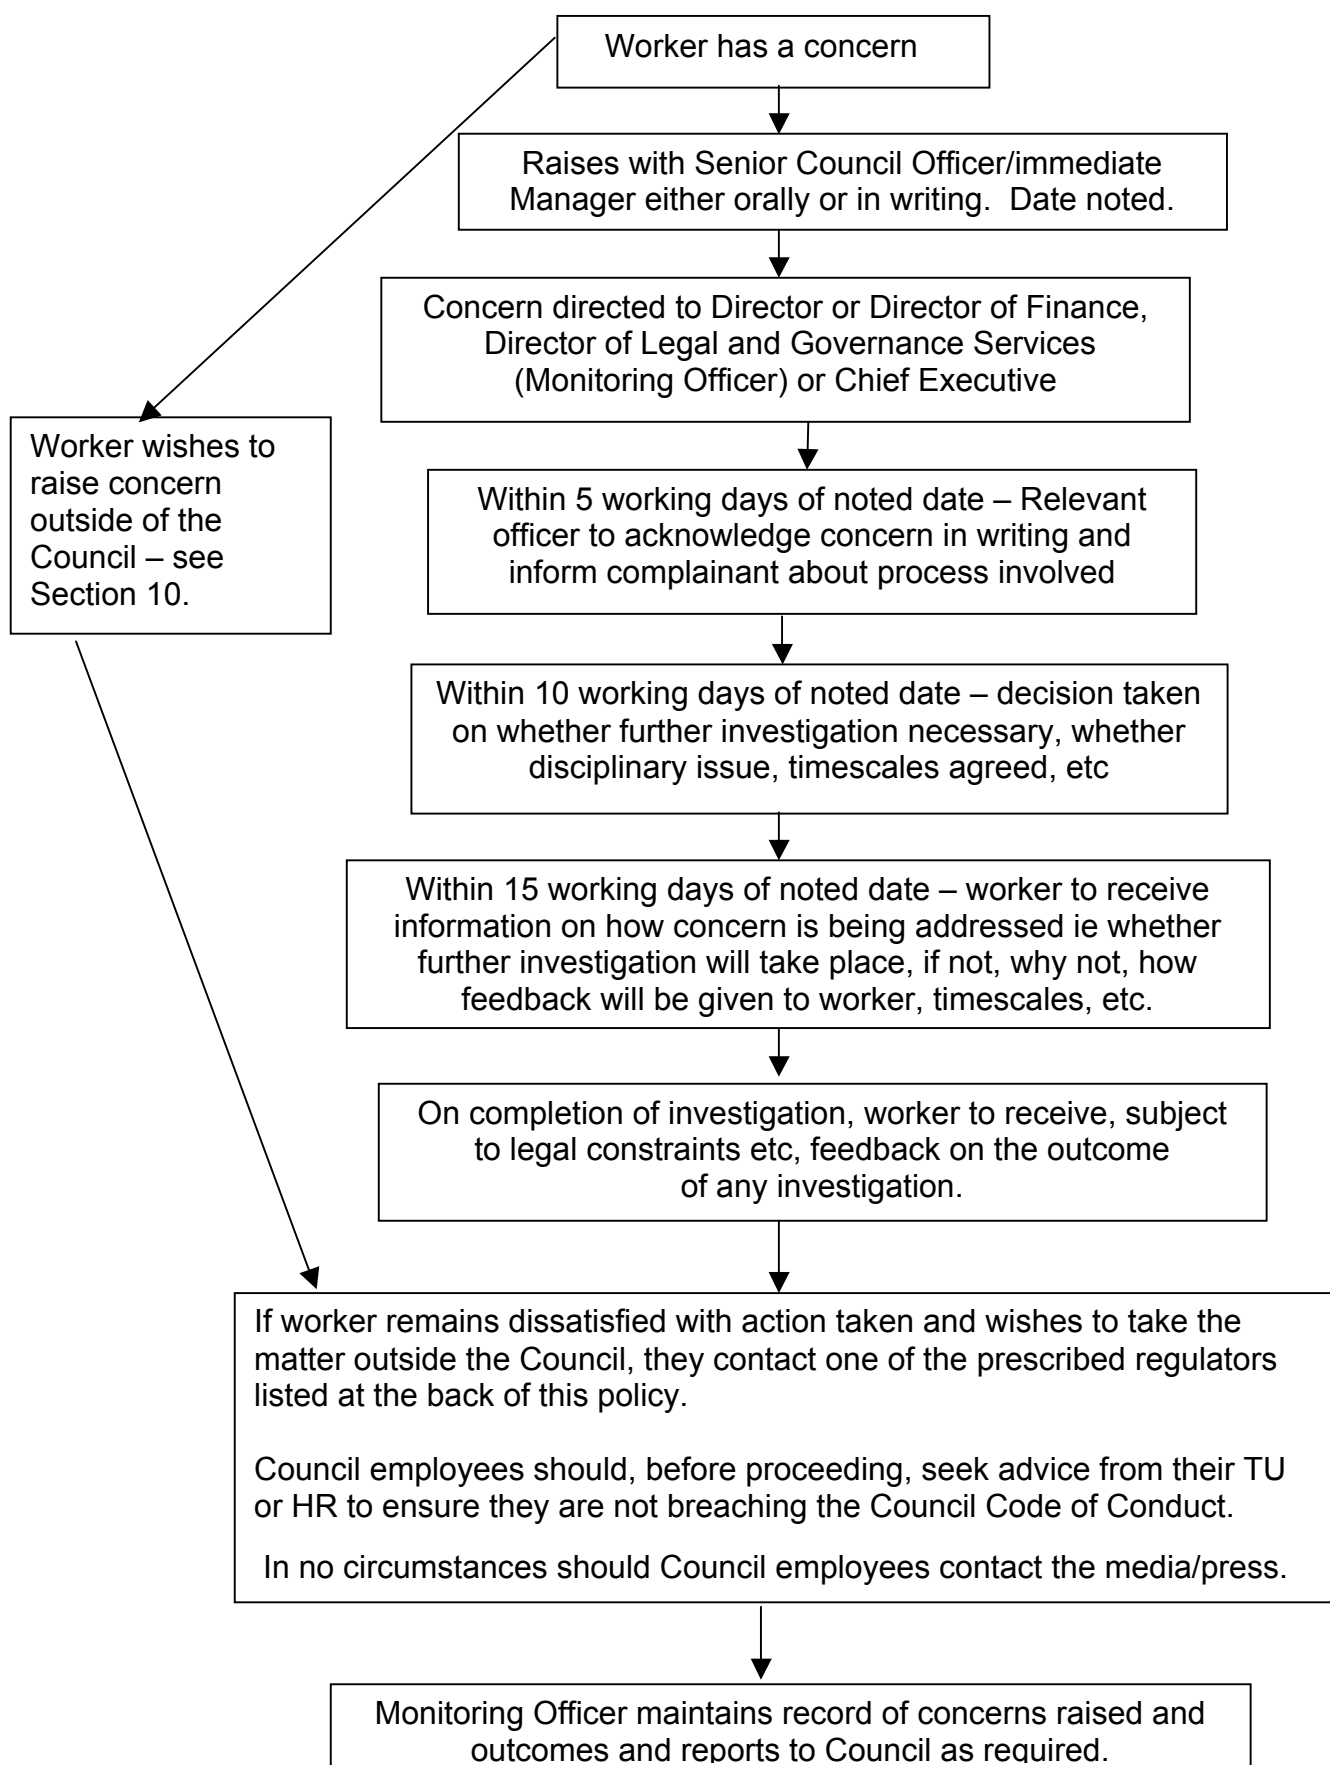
Worker has a concern

Raises with Senior Council Officer/immediate Manager either orally or in writing. Date noted.

Concern directed to Director or Director of Finance, Director of Legal and Governance Services (Monitoring Officer) or Chief Executive

Worker wishes to raise concern outside of the Council – see Section 10.

Within 5 working days of noted date – Relevant officer to acknowledge concern in writing and inform complainant about process involved

Within 10 working days of noted date – decision taken on whether further investigation necessary, whether disciplinary issue, timescales agreed, etc

Within 15 working days of noted date – worker to receive information on how concern is being addressed ie whether further investigation will take place, if not, why not, how feedback will be given to worker, timescales, etc.

On completion of investigation, worker to receive, subject to legal constraints etc, feedback on the outcome of any investigation.

If worker remains dissatisfied with action taken and wishes to take the matter outside the Council, they contact one of the prescribed regulators listed at the back of this policy.

Council employees should, before proceeding, seek advice from their TU or HR to ensure they are not breaching the Council Code of Conduct.

In no circumstances should Council employees contact the media/press.

Monitoring Officer maintains record of concerns raised and outcomes and reports to Council as required.